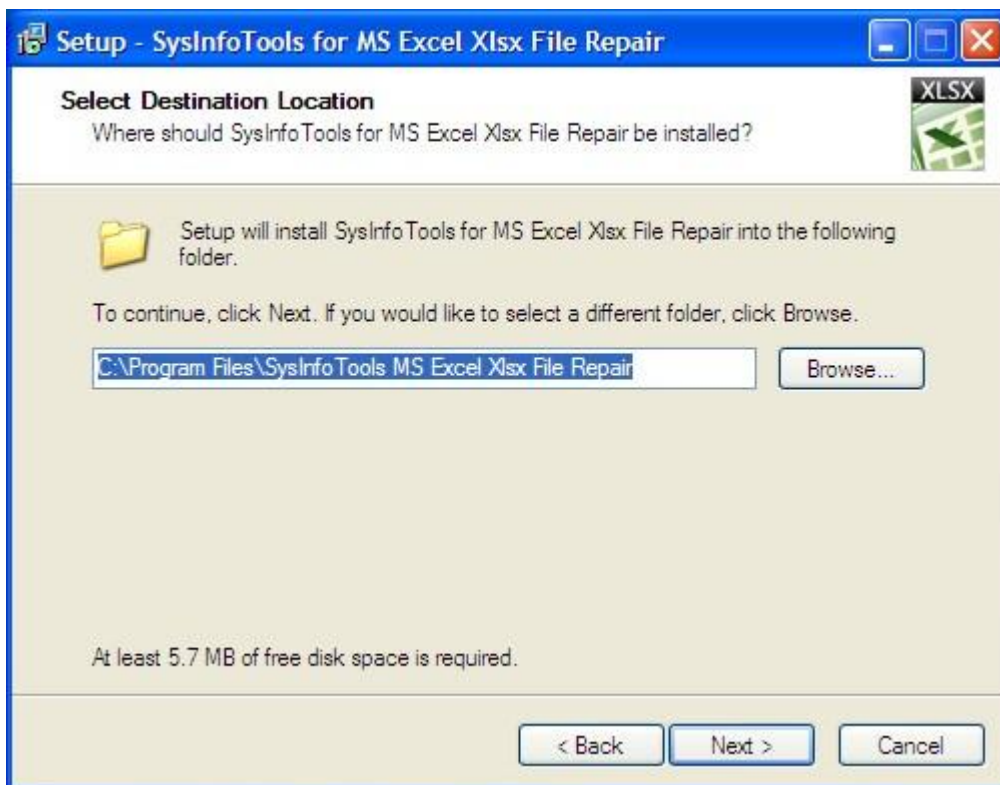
Setup - SysInfoTools for MS Excel Xlsx File Repair

Select Destination Location
Where should SysInfoTools for MS Excel Xlsx File Repair be installed?

XLSX

Setup will install SysInfoTools for MS Excel Xlsx File Repair into the following folder.

To continue, click Next. If you would like to select a different folder, click Browse.

C:\Program Files\SysInfoTools MS Excel Xlsx File Repair

Browse...

At least 5.7 MB of free disk space is required.

< Back

Next >

Cancel